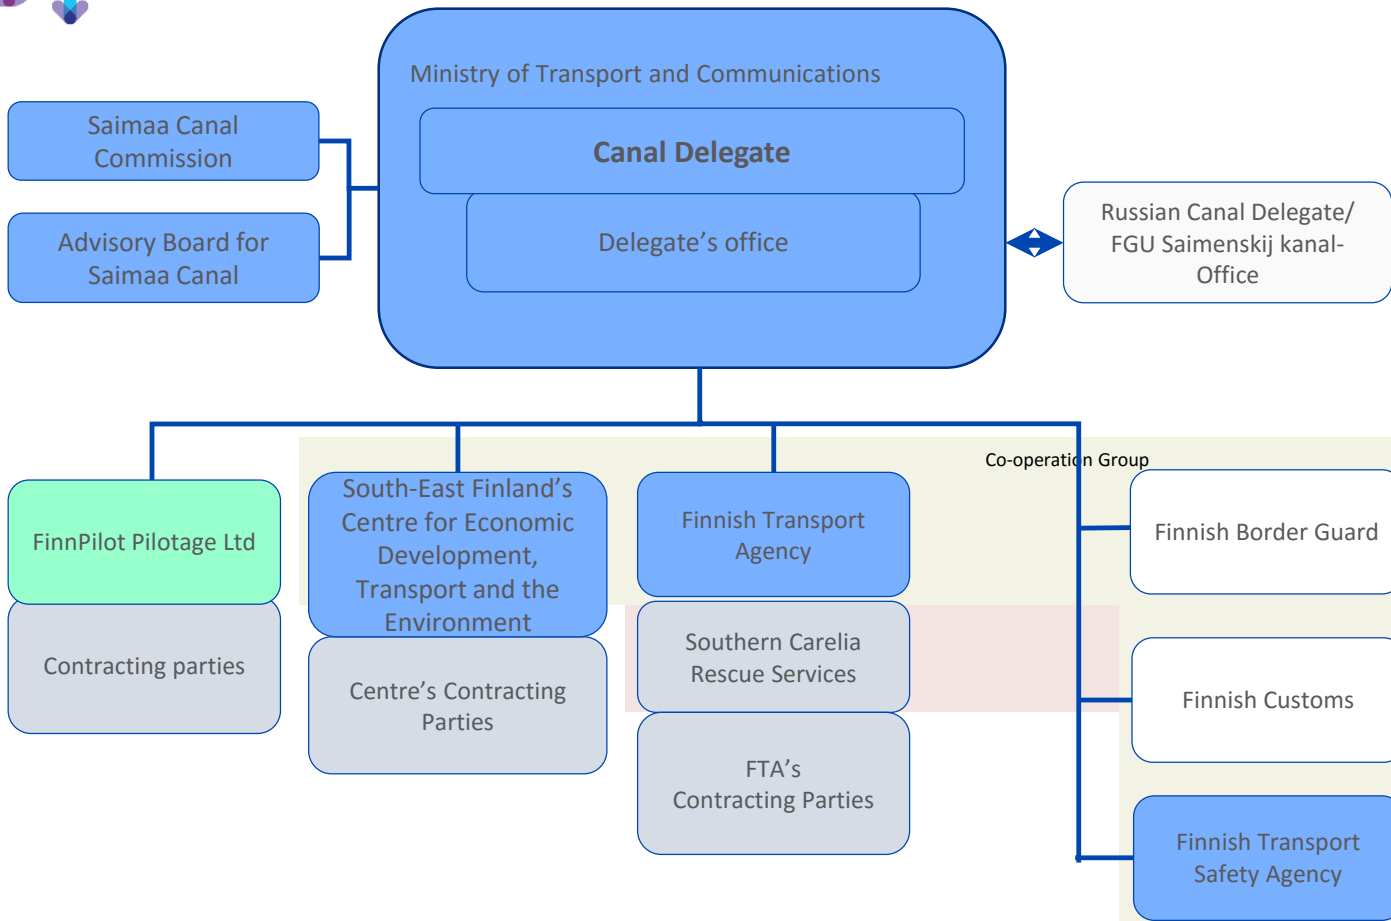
Ministry of Transport and Communications

Canal Delegate

Delegate’s office

Saimaa Canal Commission

Advisory Board for Saimaa Canal

Russian Canal Delegate/ FGU Saimenskij kanal-Office

Co-operation Group

FinnPilot Pilotage Ltd

Contracting parties

South-East Finland’s Centre for Economic Development, Transport and the Environment

Centre’s Contracting Parties

Finnish Transport Agency

Southern Carelia Rescue Services

FTA’s Contracting Parties

Finnish Border Guard

Finnish Customs

Finnish Transport Safety Agency